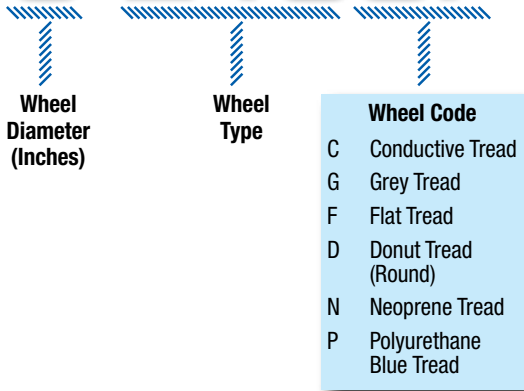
Wheel Diameter (Inches)

Wheel Type

Wheel Code

| | |
|---|---|
| C | Conductive Tread |
| G | Grey Tread |
| F | Flat Tread |
| D | Donut Tread (Round) |
| N | Neoprene Tread |
| P | Polyurethane Blue Tread |